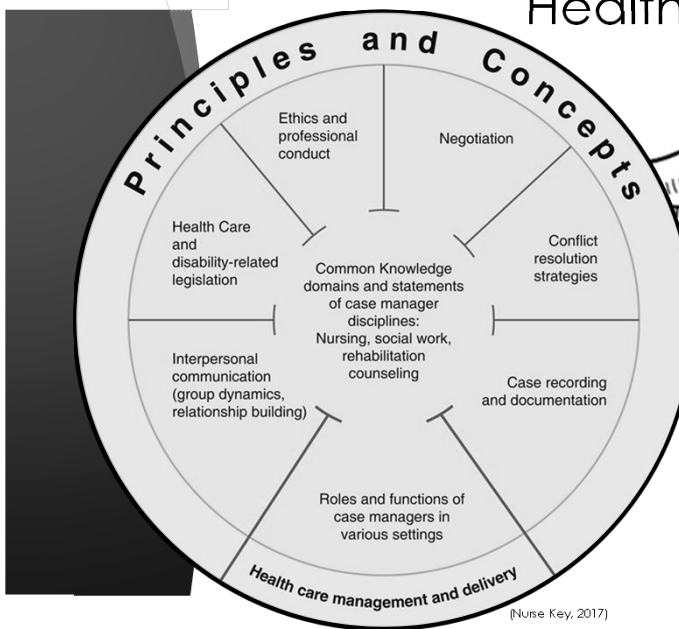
Healthc

Principles and Concepts

Ethics and professional conduct

Negotiation

Health Care and disability-related legislation

Common Knowledge domains and statements of case manager disciplines: Nursing, social work, rehabilitation counseling

Conflict resolution strategies

Interpersonal communication (group dynamics, relationship building)

Case recording and documentation

Roles and functions of case managers in various settings

Health care management and delivery

(Nurse Key, 2017)